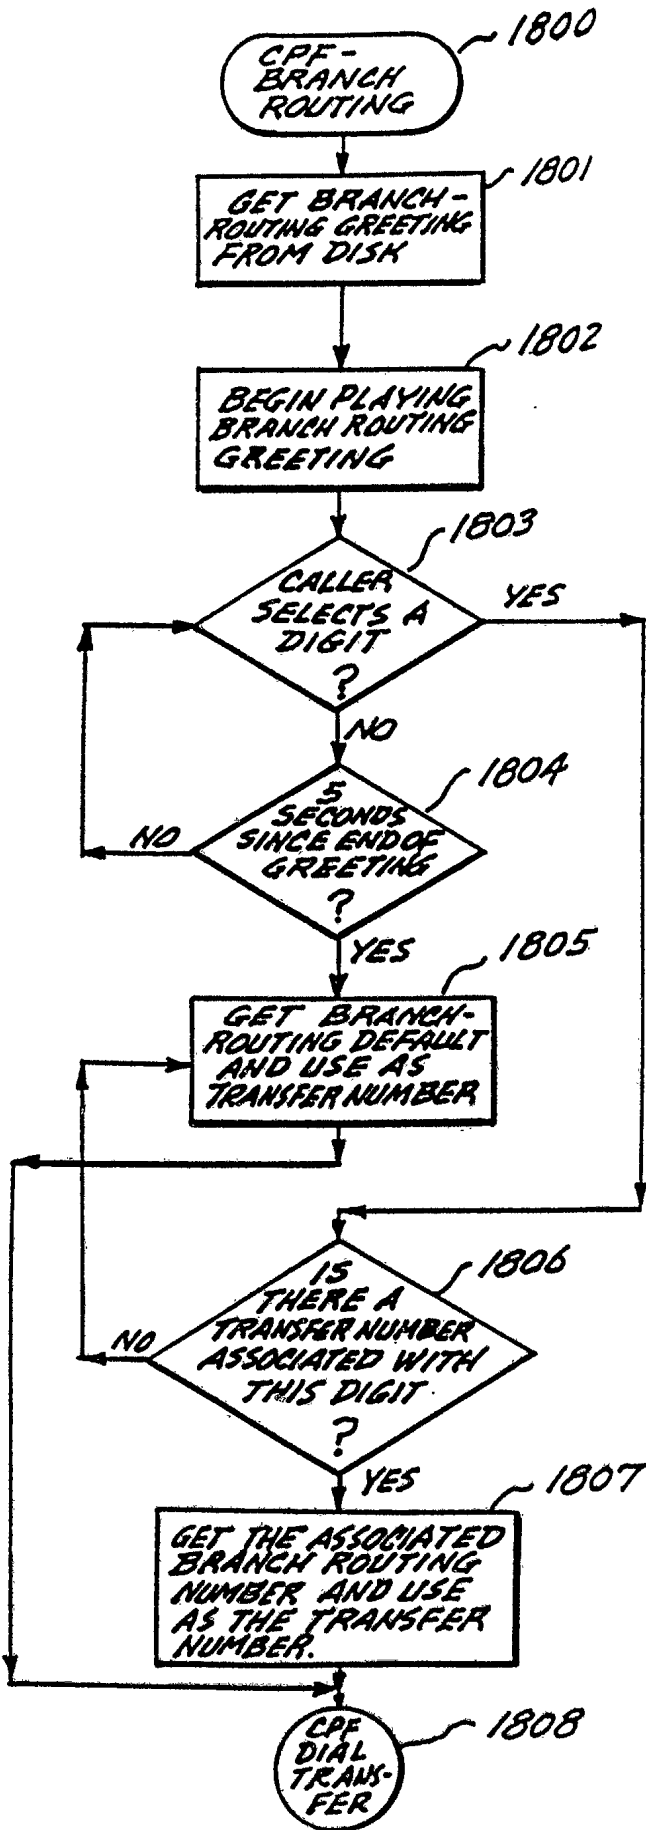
CPF-BRANCH ROUTING
1800

GET BRANCH-ROUTING GREETING FROM DISK
1801

BEGIN PLAYING BRANCH ROUTING GREETING
1802

CALLER SELECTS A DIGIT ?
1803
YES
NO

5 SECONDS SINCE END OF GREETING ?
1804
NO
YES

GET BRANCH-ROUTING DEFAULT AND USE AS TRANSFER NUMBER
1805

IS THERE A TRANSFER NUMBER ASSOCIATED WITH THIS DIGIT ?
1806
NO
YES

GET THE ASSOCIATED BRANCH ROUTING NUMBER AND USE AS THE TRANSFER NUMBER.
1807

CPF DIAL TRANSFER
1808